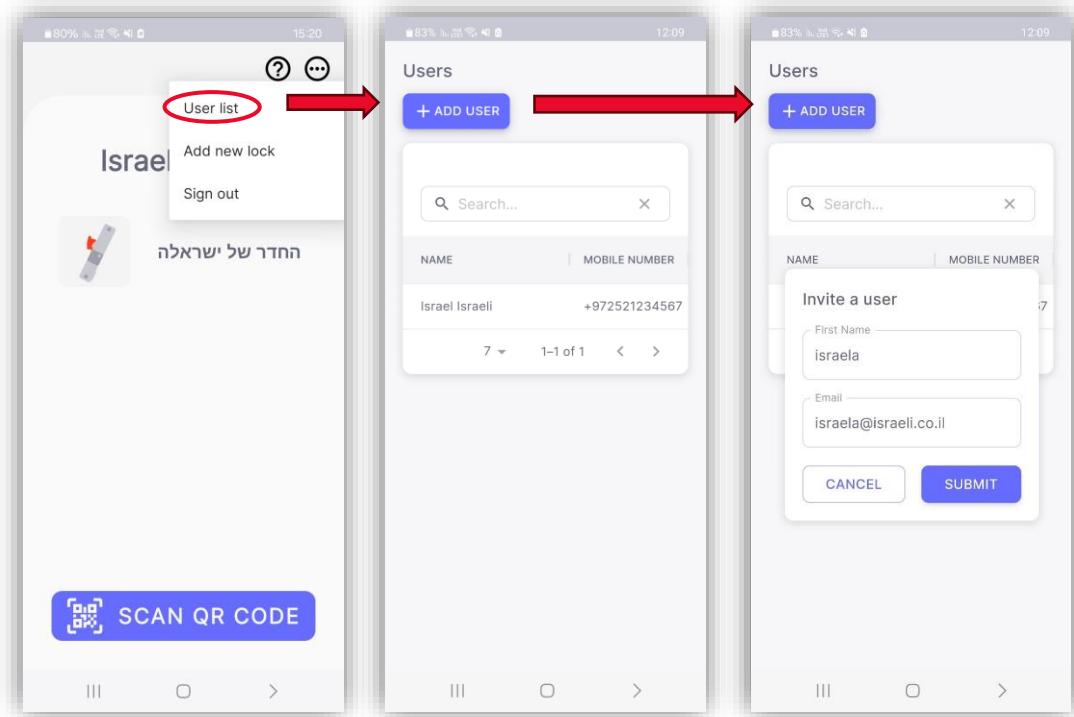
80% 15:20

User list
Add new lock
Sign out

Israel

החדר של ישראלה

SCAN QR CODE

83% 12:09

Users

+ ADD USER

Search...

| NAME | MOBILE NUMBER |
|---|---|
| Israel Israeli | +972521234567 |

7 1–1 of 1

83% 12:09

Users

+ ADD USER

Search...

NAME MOBILE NUMBER

Invite a user

First Name
israela

Email
israela@israeli.co.il

CANCEL SUBMIT